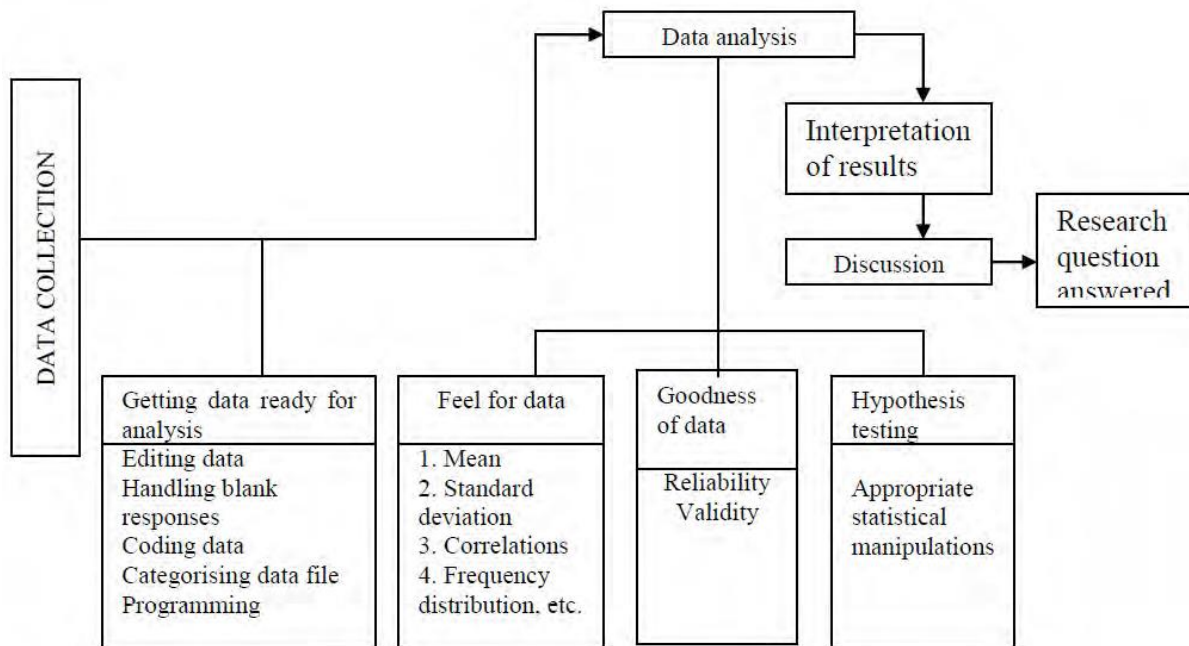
DATA COLLECTION

Data analysis

Interpretation of results

Discussion

Research question answered

Getting data ready for analysis

Editing data
Handling blank responses
Coding data
Categorising data file
Programming

Feel for data

1. Mean
2. Standard deviation
3. Correlations
4. Frequency distribution, etc.

Goodness of data

Reliability
Validity

Hypothesis testing

Appropriate statistical manipulations